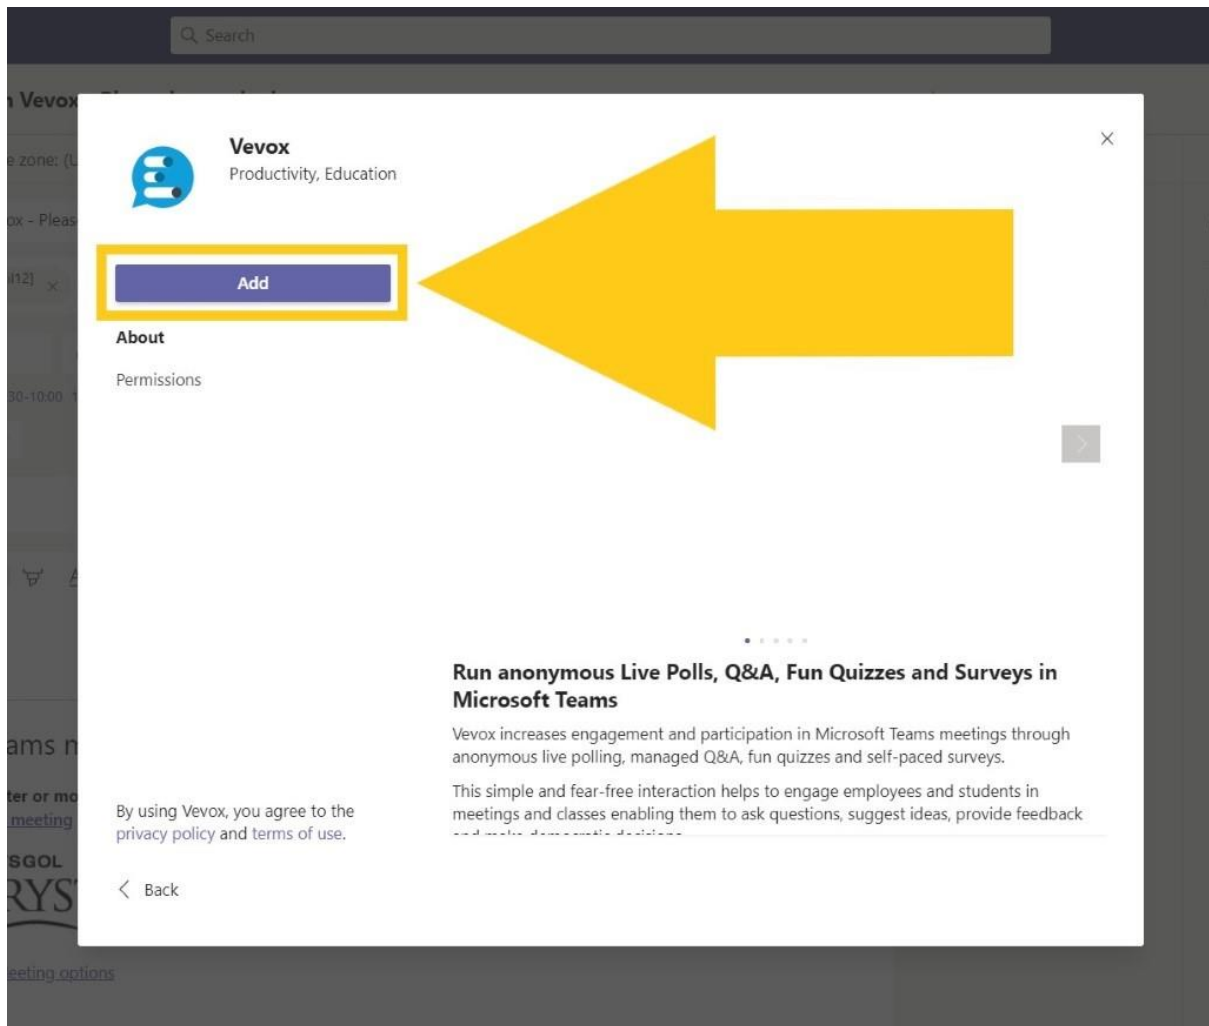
Search

Vevox

zone: (

ox - Pleas

(12)

30-10:00

ams n

ter or mo
meeting

SGOL
RYS

eeting options

Vevox
Productivity, Education

×

Add

About

Permissions

By using Vevox, you agree to the privacy policy and terms of use.

Back

Run anonymous Live Polls, Q&A, Fun Quizzes and Surveys in Microsoft Teams

Vevox increases engagement and participation in Microsoft Teams meetings through anonymous live polling, managed Q&A, fun quizzes and self-paced surveys.

This simple and fear-free interaction helps to engage employees and students in meetings and classes enabling them to ask questions, suggest ideas, provide feedback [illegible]